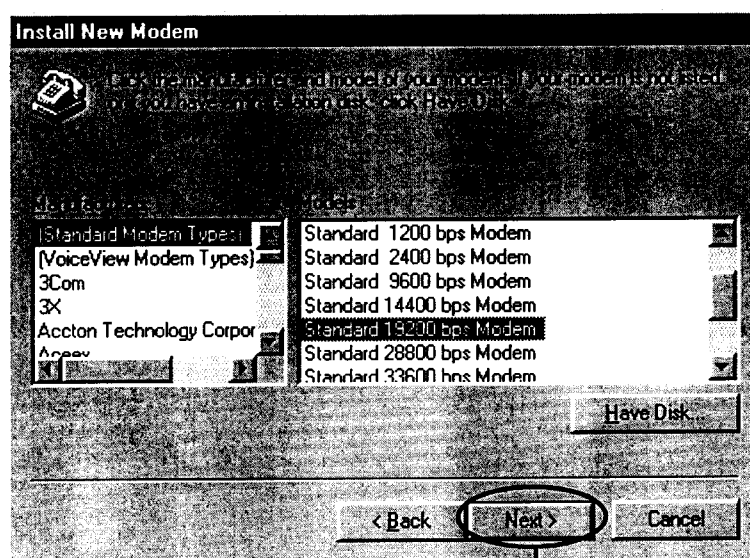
Install New Modem

Click the manufacturer and model of your modem. If your modem is not listed, or if you have an installation disk, click Have Disk.

Manufacturers: | Models

(Standard Modem Types)
(VoiceView Modem Types)
3Com
3X
Accton Technology Corpor
Aceex

Standard 1200 bps Modem
Standard 2400 bps Modem
Standard 9600 bps Modem
Standard 14400 bps Modem
Standard 19200 bps Modem
Standard 28800 bps Modem
Standard 33600 bps Modem

Have Disk...

< Back
Next >
Cancel